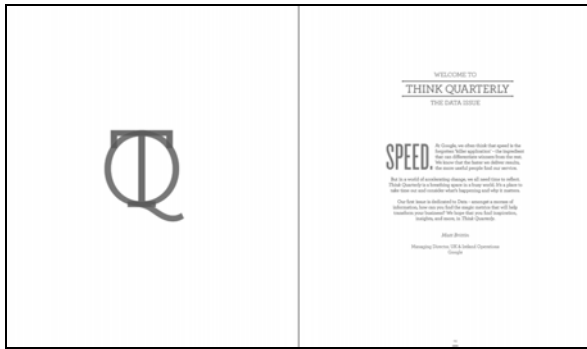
TQ

WELCOME TO

THINK QUARTERLY

THE DATA ISSUE

SPEED. At Google, we often think that speed is the forgotten 'killer application' – the ingredient that can differentiate winners from the rest. We know that the faster we deliver results, the more useful people find our service.

But in a world of accelerating change, we all need time to reflect. Think Quarterly is a breathing space in a busy world. It's a place to take time out and consider what's happening and why it matters.

Our first issue is dedicated to Data – amongst a morass of information, how can you find the magic metrics that will help transform your business? We hope that you find inspiration, insights, and more, in Think Quarterly.

Matt Brittin

Managing Director, UK & Ireland Operations
Google

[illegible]